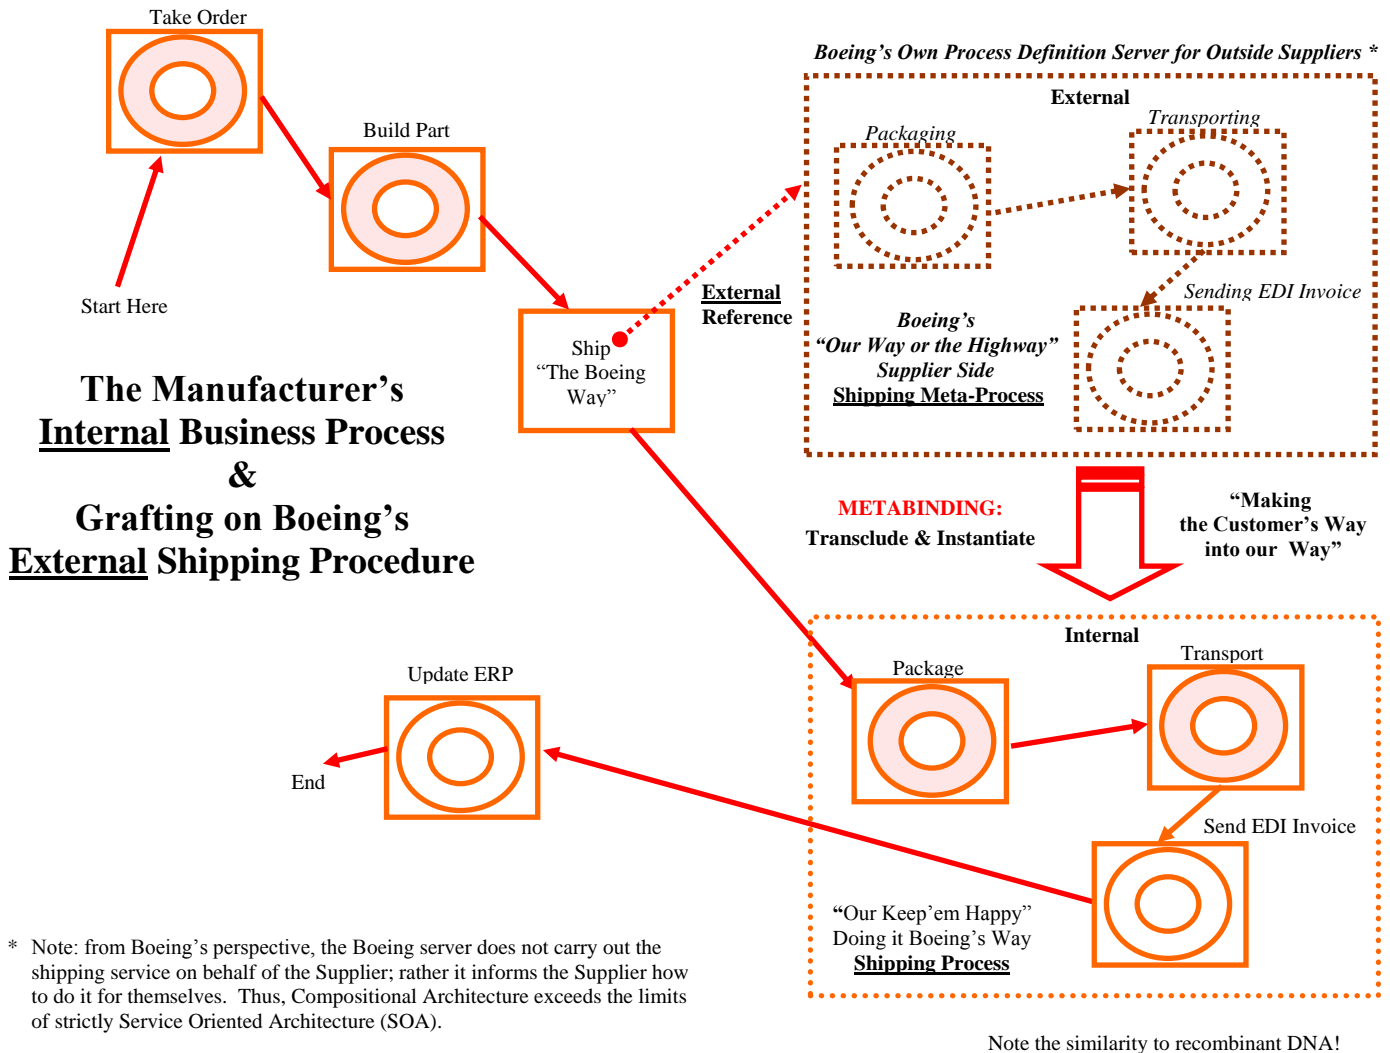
Take Order

Build Part

Start Here

Ship
"The Boeing
Way"

The Manufacturer's
Internal Business Process
&
Grafting on Boeing's
External Shipping Procedure

Boeing's Own Process Definition Server for Outside Suppliers *

External

Packaging

Transporting

Sending EDI Invoice

External
Reference

Boeing's
"Our Way or the Highway"
Supplier Side
Shipping Meta-Process

METABINDING:
Transclude & Instantiate

"Making
the Customer's Way
into our Way"

Internal

Package

Transport

Send EDI Invoice

Update ERP

End

"Our Keep'em Happy"
Doing it Boeing's Way
Shipping Process

* Note: from Boeing's perspective, the Boeing server does not carry out the shipping service on behalf of the Supplier; rather it informs the Supplier how to do it for themselves. Thus, Compositional Architecture exceeds the limits of strictly Service Oriented Architecture (SOA).

Note the similarity to recombinant DNA!